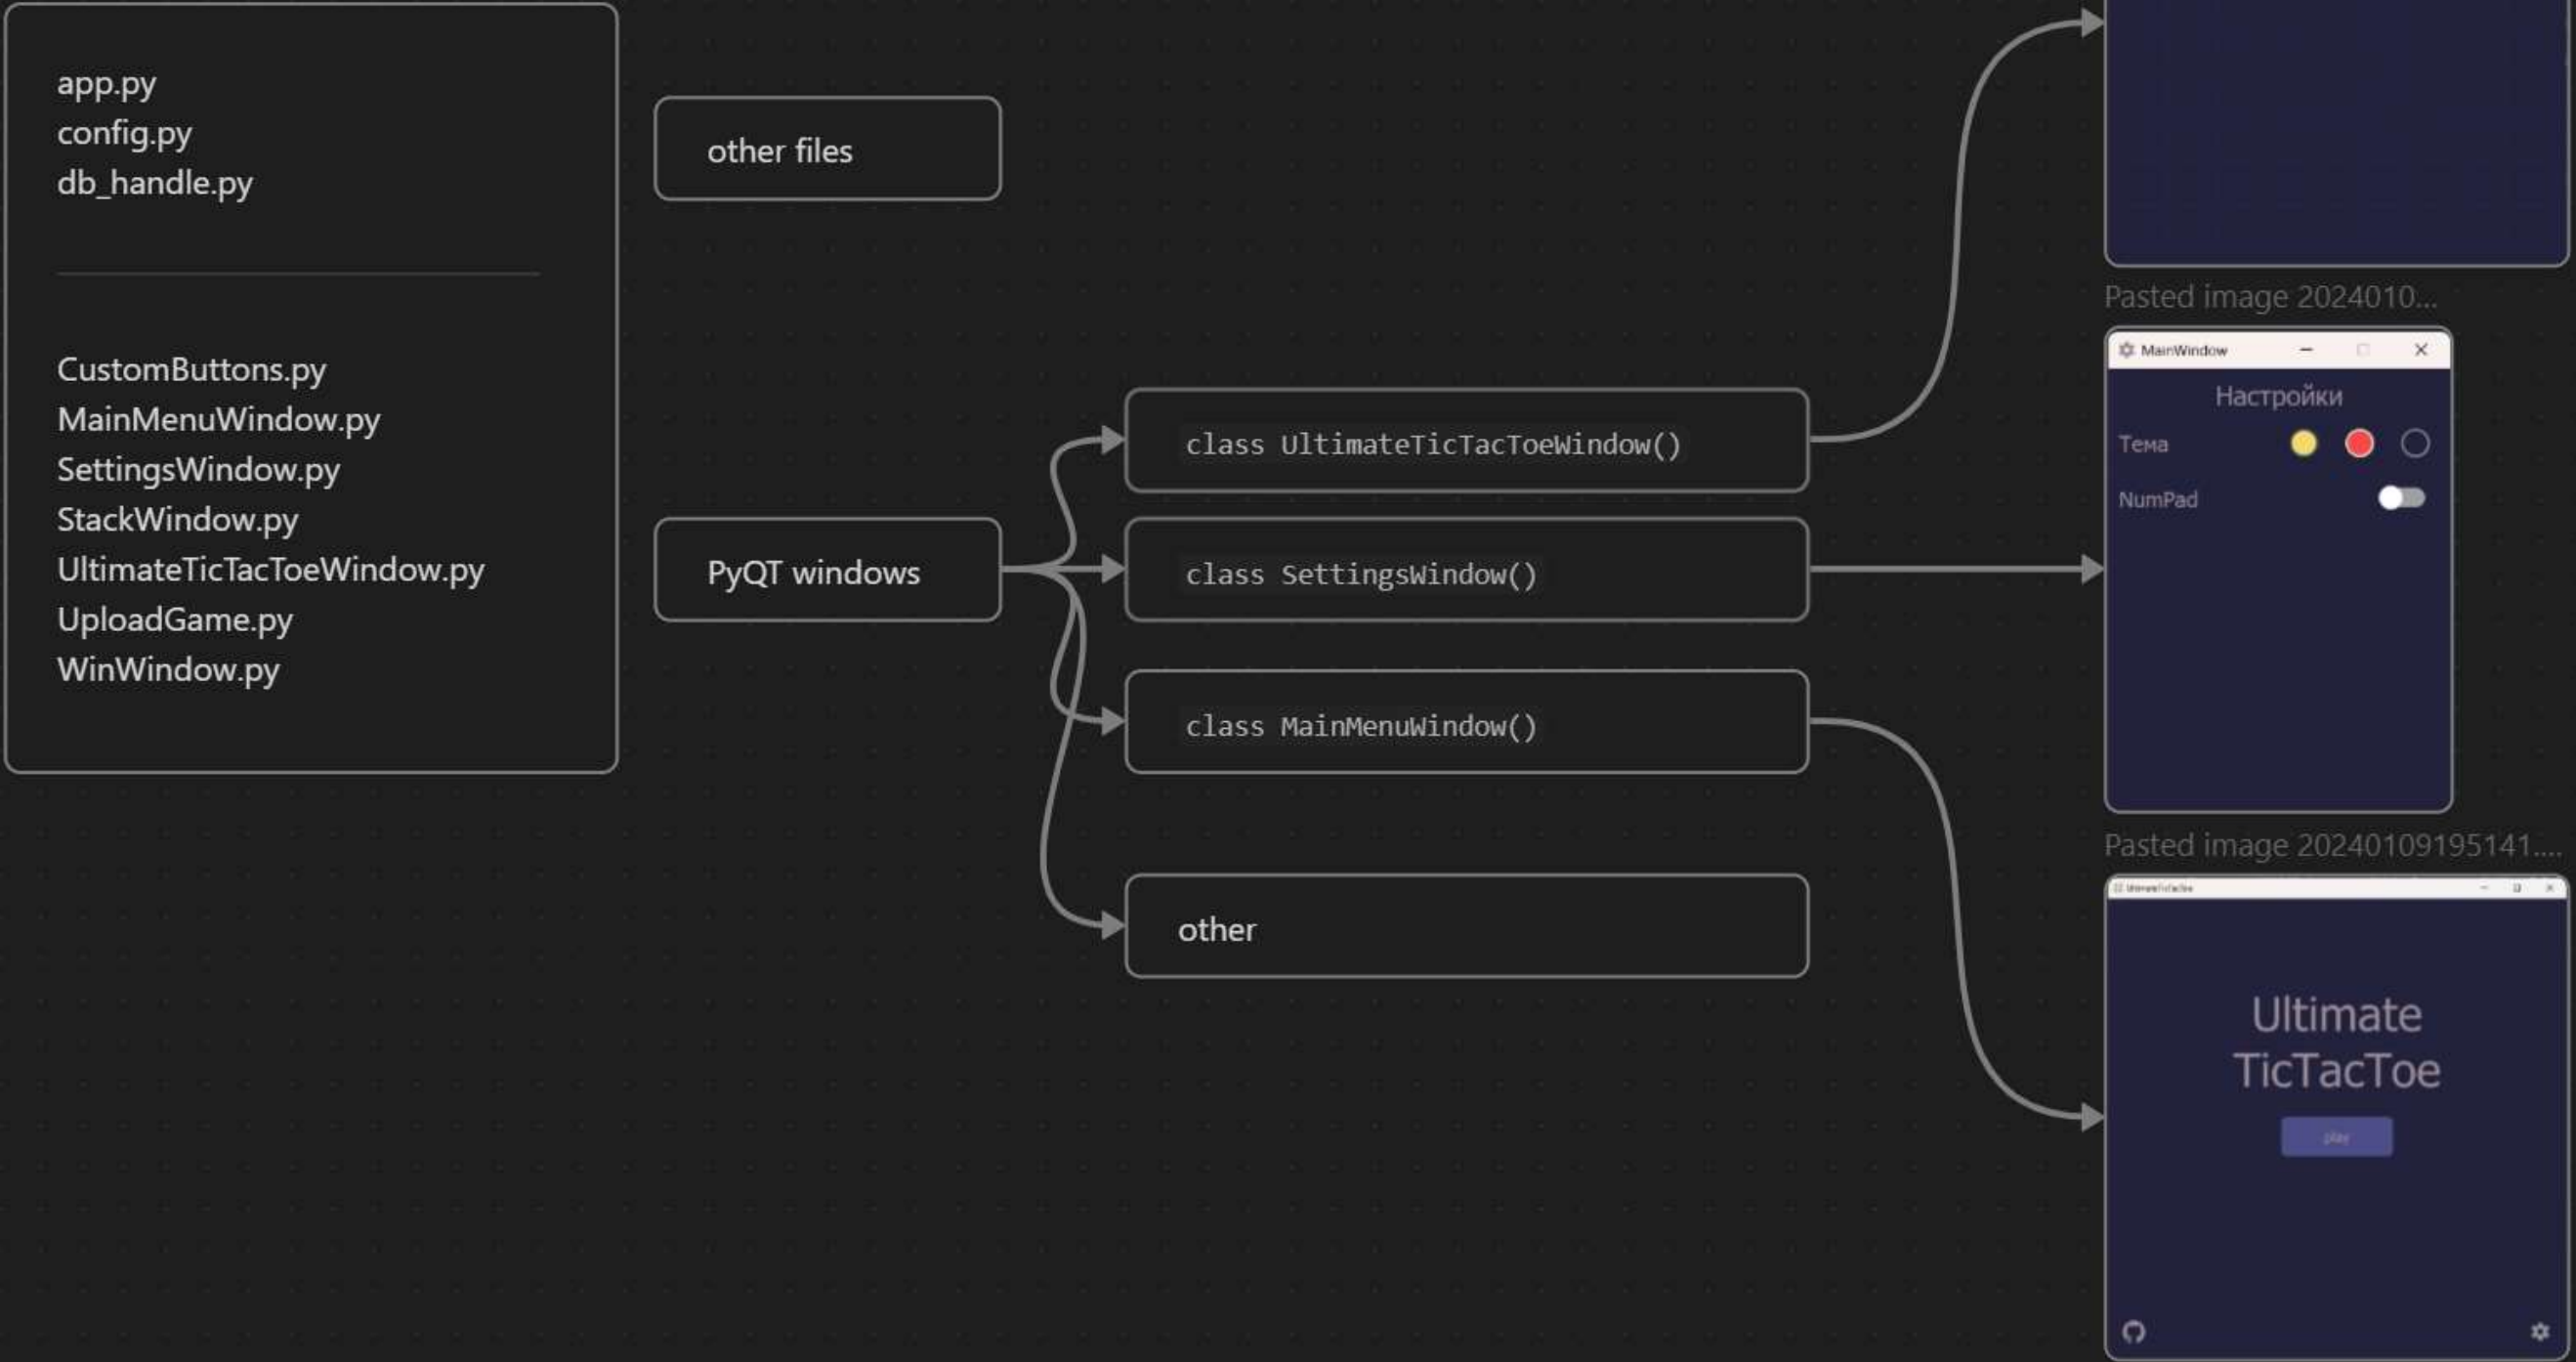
app.py
config.py
db_handle.py

CustomButtons.py
MainMenuWindow.py
SettingsWindow.py
StackWindow.py
UltimateTicTacToeWindow.py
UploadGame.py
WinWindow.py

other files

PyQT windows

class UltimateTicTacToeWindow()

class SettingsWindow()

class MainMenuWindow()

other

Pasted image 2024010...

MainWindow

Настройки

Тема

NumPad

Pasted image 20240109195141....

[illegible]

Ultimate TicTacToe

play